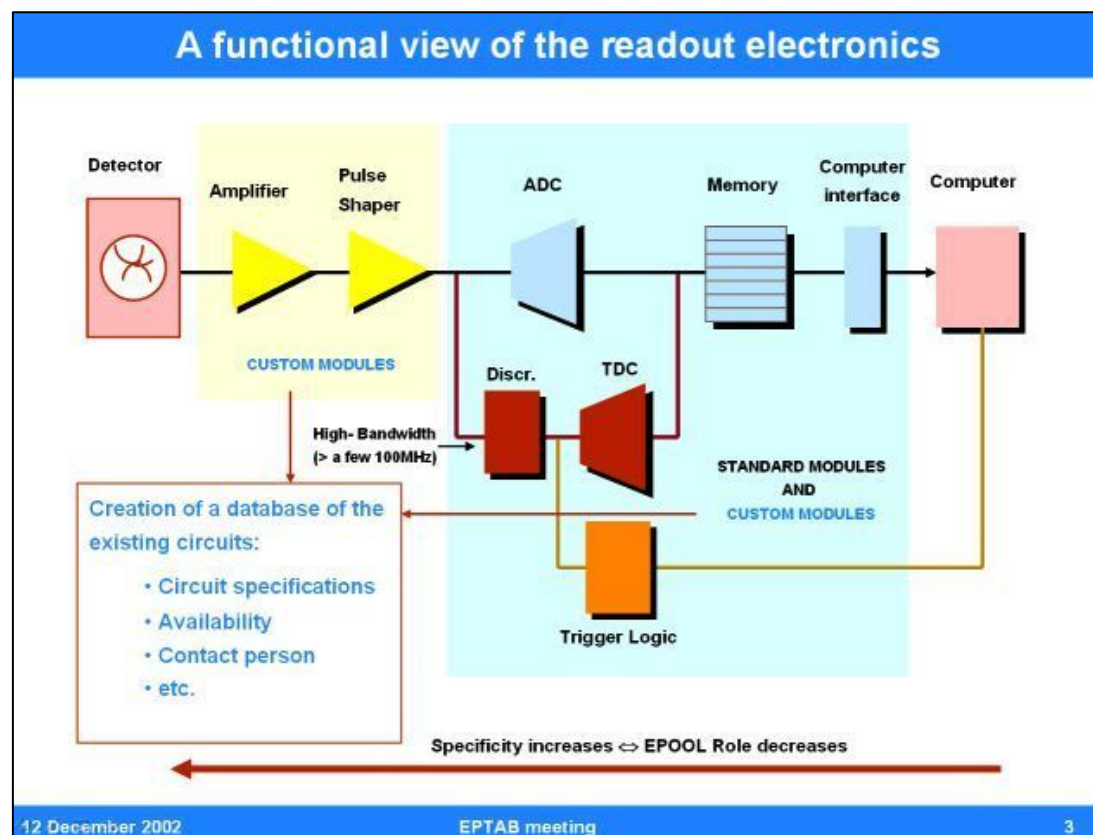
A functional view of the readout electronics

Detector

Amplifier

Pulse Shaper

ADC

Memory

Computer interface

Computer

CUSTOM MODULES

Discr.

TDC

High- Bandwidth (> a few 100MHz)

STANDARD MODULES AND CUSTOM MODULES

Creation of a database of the existing circuits:

• Circuit specifications
• Availability
• Contact person
• etc.

Trigger Logic

Specificity increases ⇔ EPOOL Role decreases

12 December 2002

EPTAB meeting

3